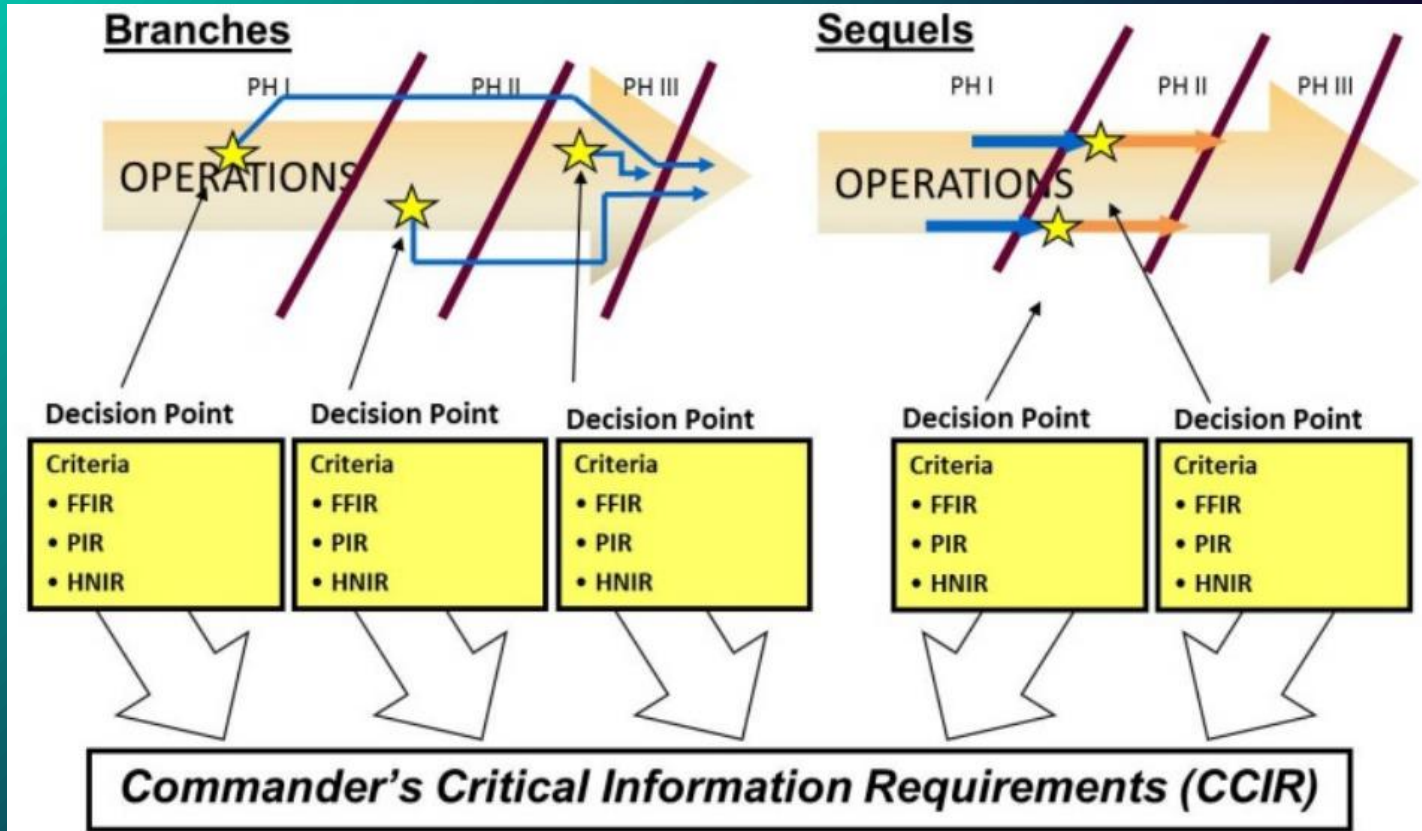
Branches

PH I

PH II

PH III

OPERATIONS

Sequels

PH I

PH II

PH III

OPERATIONS

Decision Point

Criteria
• FFIR
• PIR
• HNIR

Decision Point

Criteria
• FFIR
• PIR
• HNIR

Decision Point

Criteria
• FFIR
• PIR
• HNIR

Decision Point

Criteria
• FFIR
• PIR
• HNIR

Decision Point

Criteria
• FFIR
• PIR
• HNIR

Commander's Critical Information Requirements (CCIR)